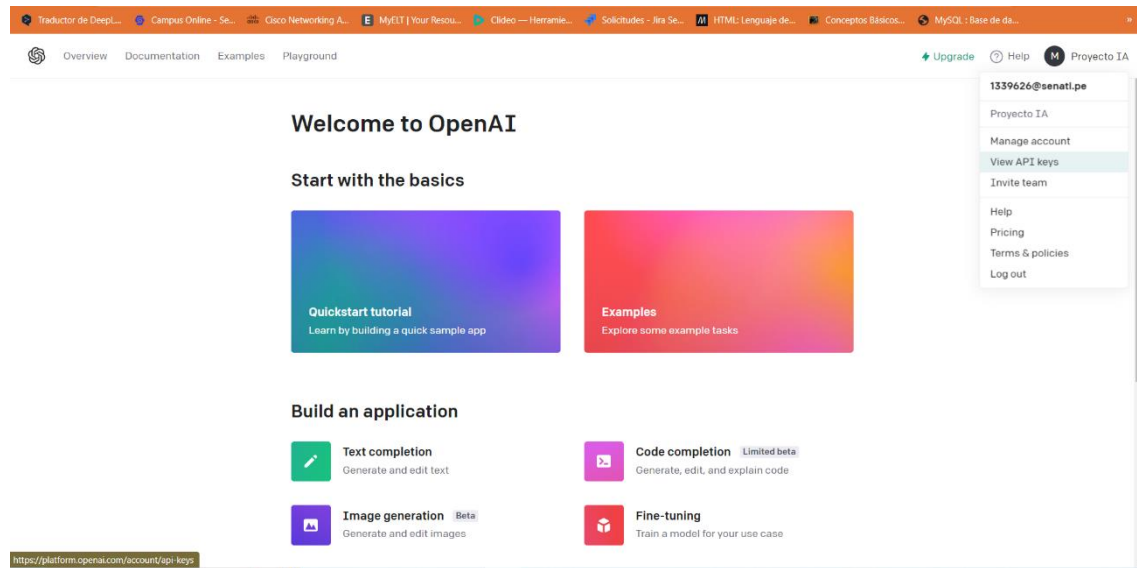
Traductor de DeepL... Campus Online - Se... Cisco Networking A... MyELT | Your Resou... Clideo — Herramie... Solicitudes - Jira Se... HTML: Lenguaje de... Conceptos Básicos... MySQL : Base de da... »

Overview Documentation Examples Playground

Upgrade Help M Proyecto IA

1339626@senati.pe
Proyecto IA
Manage account
View API keys
Invite team
Help
Pricing
Terms & policies
Log out

Welcome to OpenAI

Start with the basics

Quickstart tutorial
Learn by building a quick sample app

Examples
Explore some example tasks

Build an application

Text completion
Generate and edit text

Code completion Limited beta
Generate, edit, and explain code

Image generation Beta
Generate and edit images

Fine-tuning
Train a model for your use case

https://platform.openai.com/account/api-keys